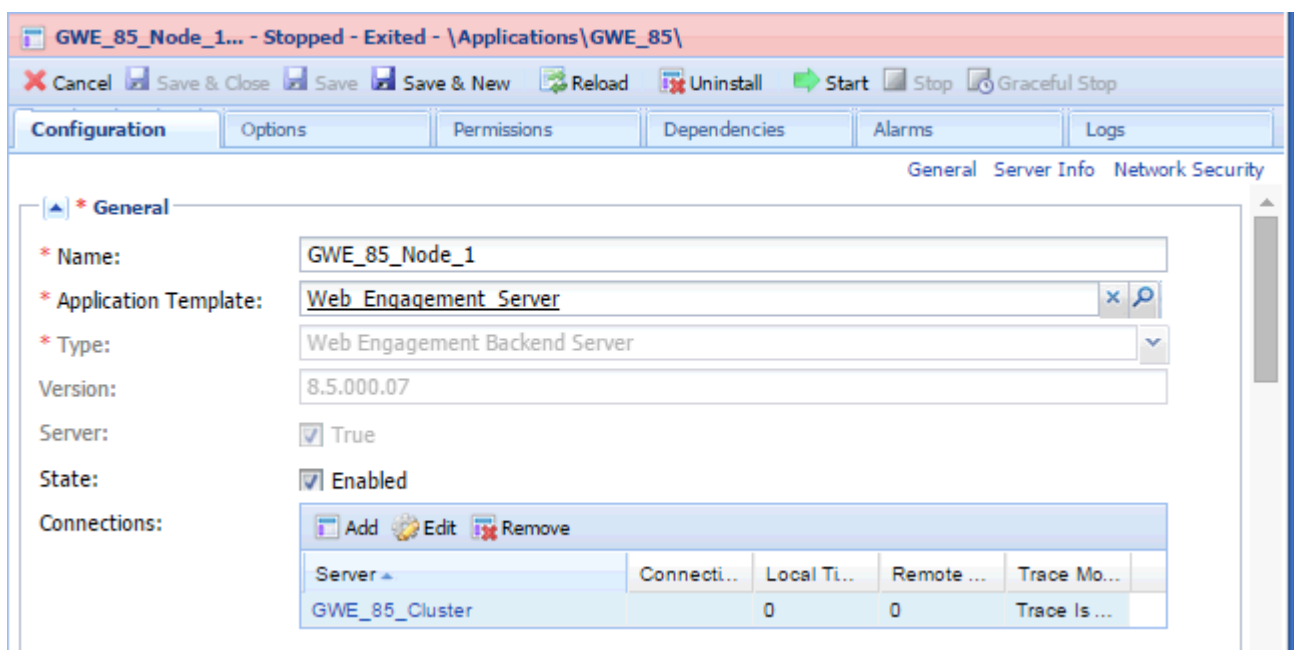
GWE_85_Node_1... - Stopped - Exited - \Applications\GWE_85\

Cancel Save & Close Save Save & New Reload Uninstall Start Stop Graceful Stop

Configuration Options Permissions Dependencies Alarms Logs

General Server Info Network Security

* General

* Name: GWE_85_Node_1

* Application Template: Web_Engagement_Server

* Type: Web Engagement Backend Server

Version: 8.5.000.07

Server: True

State: Enabled

Connections:

Add Edit Remove

| Server | Connecti... | Local Ti... | Remote ... | Trace Mo... |
|---|---|---|---|---|
| GWE_85_Cluster | | 0 | 0 | Trace Is ... |